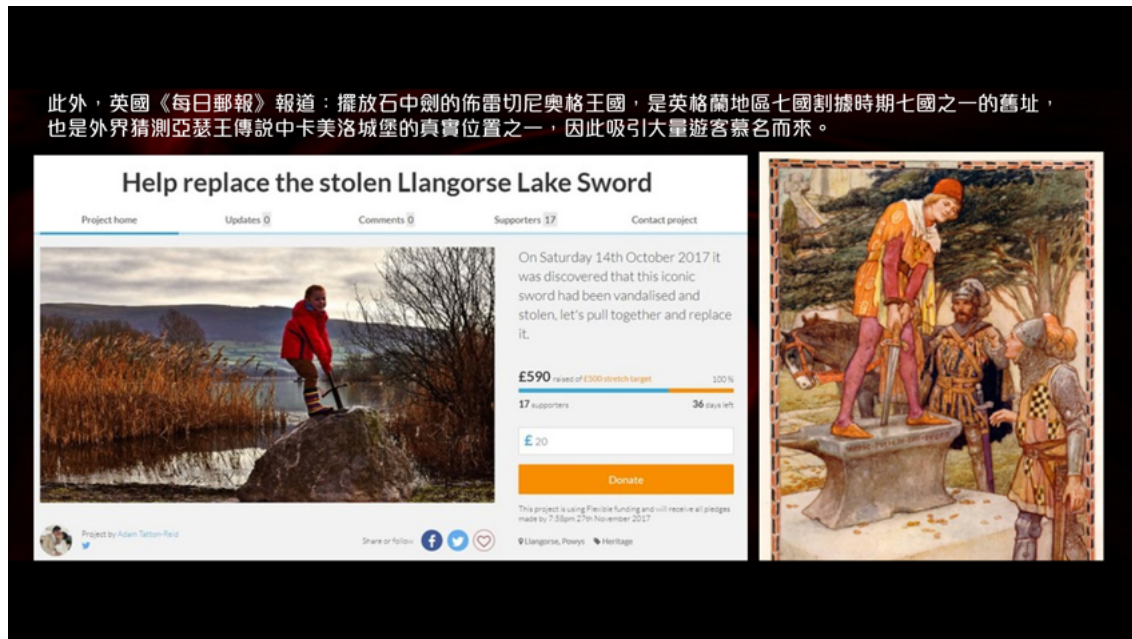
此外，英國《每日郵報》報道：擺放石中劍的佈雷切尼奧格王國，是英格蘭地區七國割據時期七國之一的舊址，也是外界猜測亞瑟王傳説中卡美洛城堡的真實位置之一，因此吸引大量遊客慕名而來。

Help replace the stolen Llangorse Lake Sword

Project home | Updates 0 | Comments 0 | Supporters 17 | Contact project

On Saturday 14th October 2017 it was discovered that this iconic sword had been vandalised and stolen, let's pull together and replace it.

£590 raised of £500 stretch target 100%

17 supporters 36 days left

£ 20

Donate

This project is using Flexible funding and will receive all pledges made by 7:58pm 27th November 2017

Llangorse, Powys Heritage

Project by Adam Tatton-Reid

Share or follow